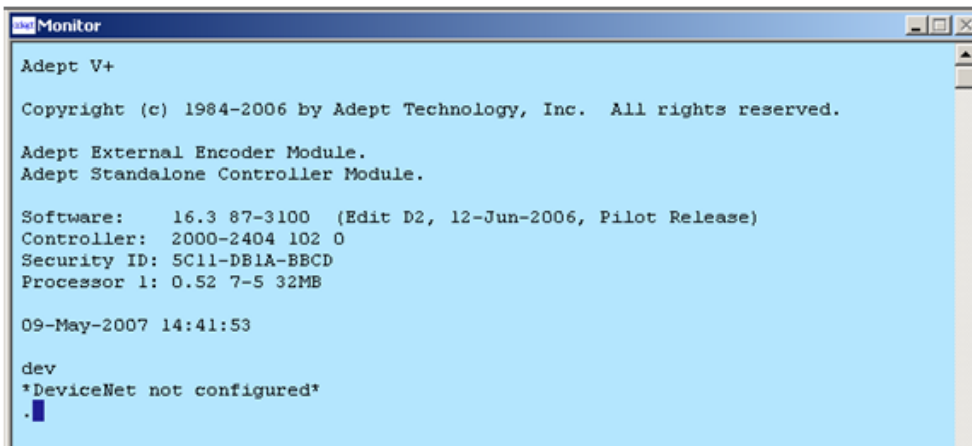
Monitor

Adept V+

Copyright (c) 1984-2006 by Adept Technology, Inc. All rights reserved.

Adept External Encoder Module.
Adept Standalone Controller Module.

Software: 16.3 87-3100 (Edit D2, 12-Jun-2006, Pilot Release)
Controller: 2000-2404 102 0
Security ID: 5C11-DB1A-BBCD
Processor 1: 0.52 7-5 32MB

09-May-2007 14:41:53

dev
*DeviceNet not configured*
.